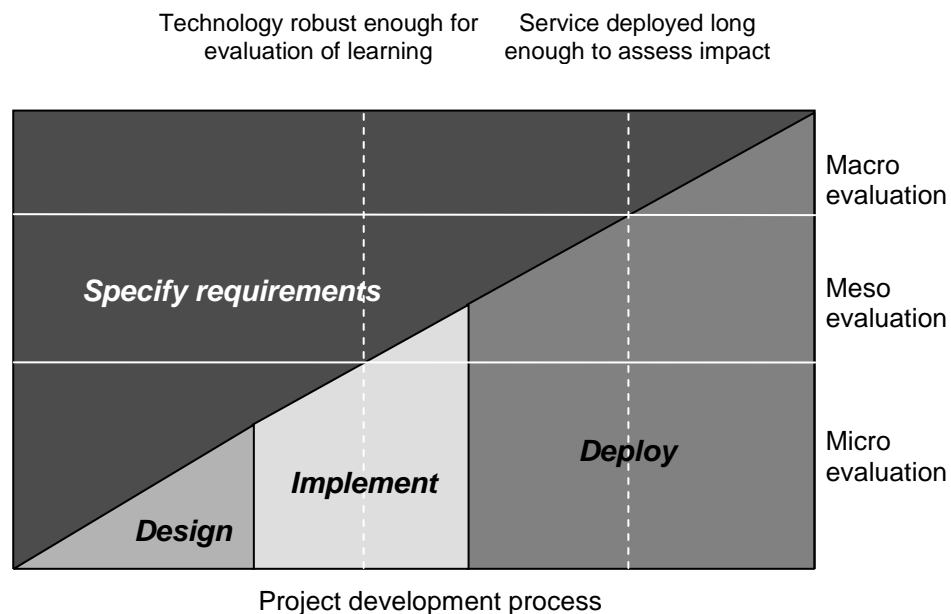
Technology robust enough for evaluation of learning

Service deployed long enough to assess impact

Macro evaluation

Meso evaluation

Micro evaluation

Specify requirements

Deploy

Implement

Design

Project development process